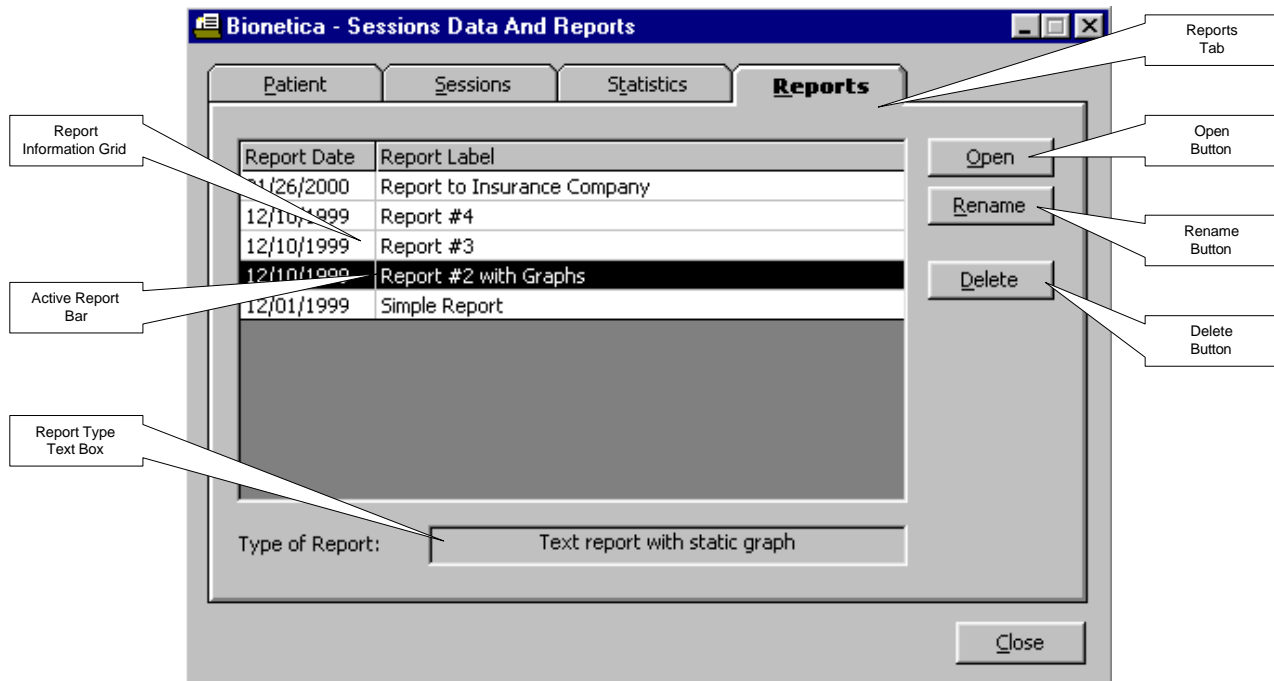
Bionetica - Sessions Data And Reports

Patient | Sessions | Statistics | Reports

Reports Tab

Report Information Grid

| Report Date | Report Label |
|---|---|
| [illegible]/26/2000 | Report to Insurance Company |
| 12/1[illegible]/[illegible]999 | Report #4 |
| 12/10/1999 | Report #3 |
| 12/10/1999 | Report #2 with Graphs |
| 12/01/1999 | Simple Report |

Open

Open Button

Rename

Rename Button

Delete

Delete Button

Active Report Bar

Report Type Text Box

Type of Report: Text report with static graph

Close